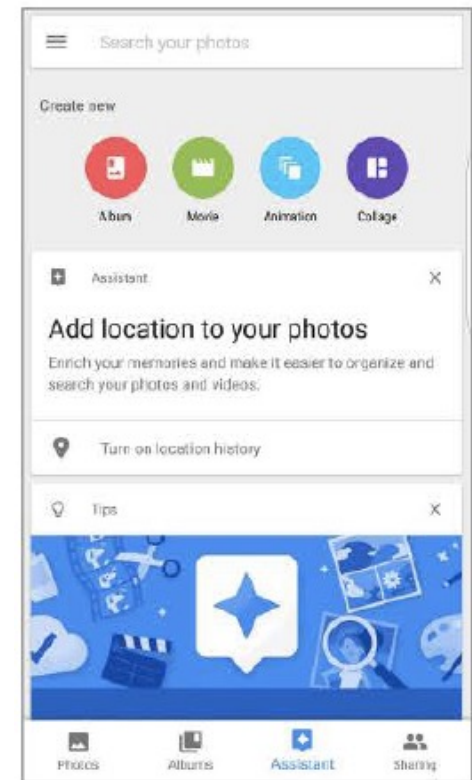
Search your photos

Create new

Album

Movie

Animation

Collage

Assistant

X

Add location to your photos

Enrich your memories and make it easier to organize and search your photos and videos.

Turn on location history

Tips

X

Photos

Albums

Assistant

Sharing